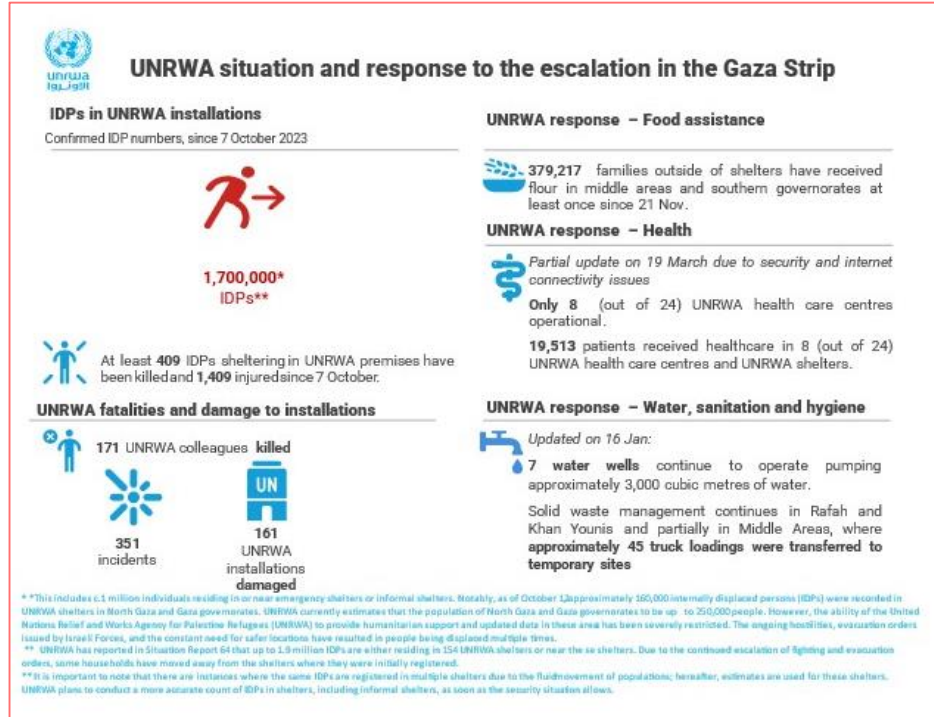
unrwa
الأونروا

UNRWA situation and response to the escalation in the Gaza Strip

IDPs in UNRWA installations

Confirmed IDP numbers, since 7 October 2023

1,700,000*
IDPs**

At least 409 IDPs sheltering in UNRWA premises have been killed and 1,409 injured since 7 October.

UNRWA fatalities and damage to installations

171 UNRWA colleagues killed

351
incidents

UN

161
UNRWA
installations
damaged

UNRWA response – Food assistance

379,217 families outside of shelters have received flour in middle areas and southern governorates at least once since 21 Nov.

UNRWA response – Health

Partial update on 19 March due to security and internet connectivity issues

Only 8 (out of 24) UNRWA health care centres operational.

19,513 patients received healthcare in 8 (out of 24) UNRWA health care centres and UNRWA shelters.

UNRWA response – Water, sanitation and hygiene

Updated on 16 Jan:

7 water wells continue to operate pumping approximately 3,000 cubic metres of water.

Solid waste management continues in Rafah and Khan Younis and partially in Middle Areas, where approximately 45 truck loadings were transferred to temporary sites

* *This includes c.1 million individuals residing in or near emergency shelters or informal shelters. Notably, as of October 1, approximately 160,000 internally displaced persons (IDPs) were recorded in UNRWA shelters in North Gaza and Gaza governorates. UNRWA currently estimates that the population of North Gaza and Gaza governorates to be up to 250,000 people. However, the ability of the United Nations Relief and Works Agency for Palestine Refugees (UNRWA) to provide humanitarian support and updated data in these area has been severely restricted. The ongoing hostilities, evacuation orders issued by Israeli Forces, and the constant need for safer locations have resulted in people being displaced multiple times.
** UNRWA has reported in Situation Report 64 that up to 1.9 million IDPs are either residing in 154 UNRWA shelters or near the se shelters. Due to the continued escalation of fighting and evacuation orders, some households have moved away from the shelters where they were initially registered.
**It is important to note that there are instances where the same IDPs are registered in multiple shelters due to the fluid movement of populations; hereafter, estimates are used for these shelters. UNRWA plans to conduct a more accurate count of IDPs in shelters, including informal shelters, as soon as the security situation allows.